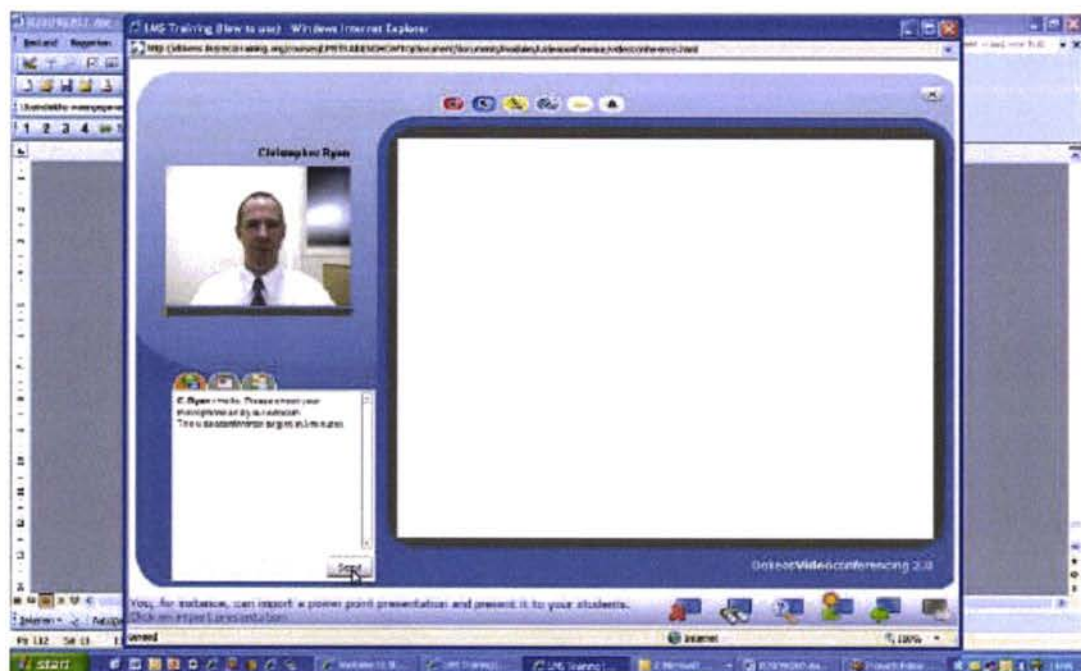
LMS Training (How to use) - Windows Internet Explorer

Christopher Ryan

C. Ryan: Hello. Please check your microphone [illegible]
This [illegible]

Send

DokeosVideoconferencing 2.0

You, for instance, can import a power point presentation and present it to your students.
Click on import presentation

Internet

100%

start